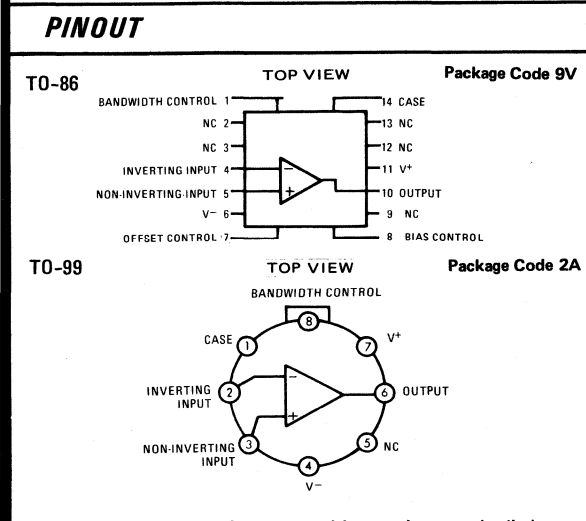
PINOUT

TO-86

TOP VIEW

Package Code 9V

BANDWIDTH CONTROL 1

NC 2

NC 3

INVERTING INPUT 4

NON-INVERTING INPUT 5

V− 6

OFFSET CONTROL 7

14 CASE

13 NC

12 NC

11 V+

10 OUTPUT

9 NC

8 BIAS CONTROL

−

+

TO-99

TOP VIEW

Package Code 2A

BANDWIDTH CONTROL

8

CASE 1

7 V+

INVERTING INPUT 2

6 OUTPUT

NON-INVERTING INPUT 3

5 NC

4

V−

−

+